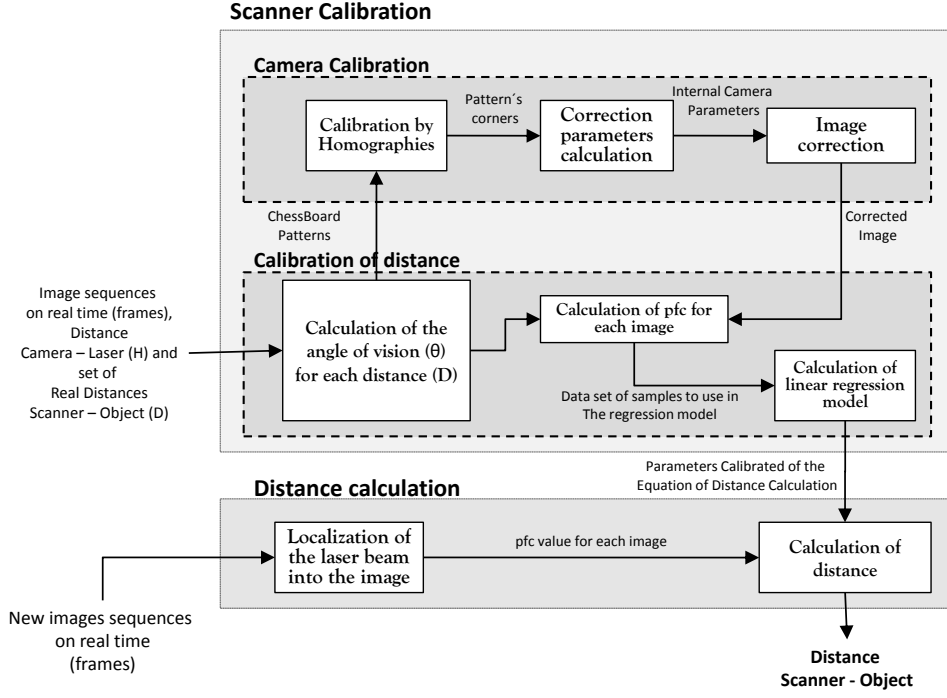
Scanner Calibration

Camera Calibration

Calibration by Homographies

Pattern´s corners

Correction parameters calculation

Internal Camera Parameters

Image correction

ChessBoard Patterns

Corrected Image

Calibration of distance

Image sequences on real time (frames), Distance Camera – Laser (H) and set of Real Distances Scanner – Object (D)

Calculation of the angle of vision (θ) for each distance (D)

Calculation of pfc for each image

Calculation of linear regression model

Data set of samples to use in The regression model

Parameters Calibrated of the Equation of Distance Calculation

Distance calculation

Localization of the laser beam into the image

pfc value for each image

Calculation of distance

New images sequences on real time (frames)

Distance Scanner - Object